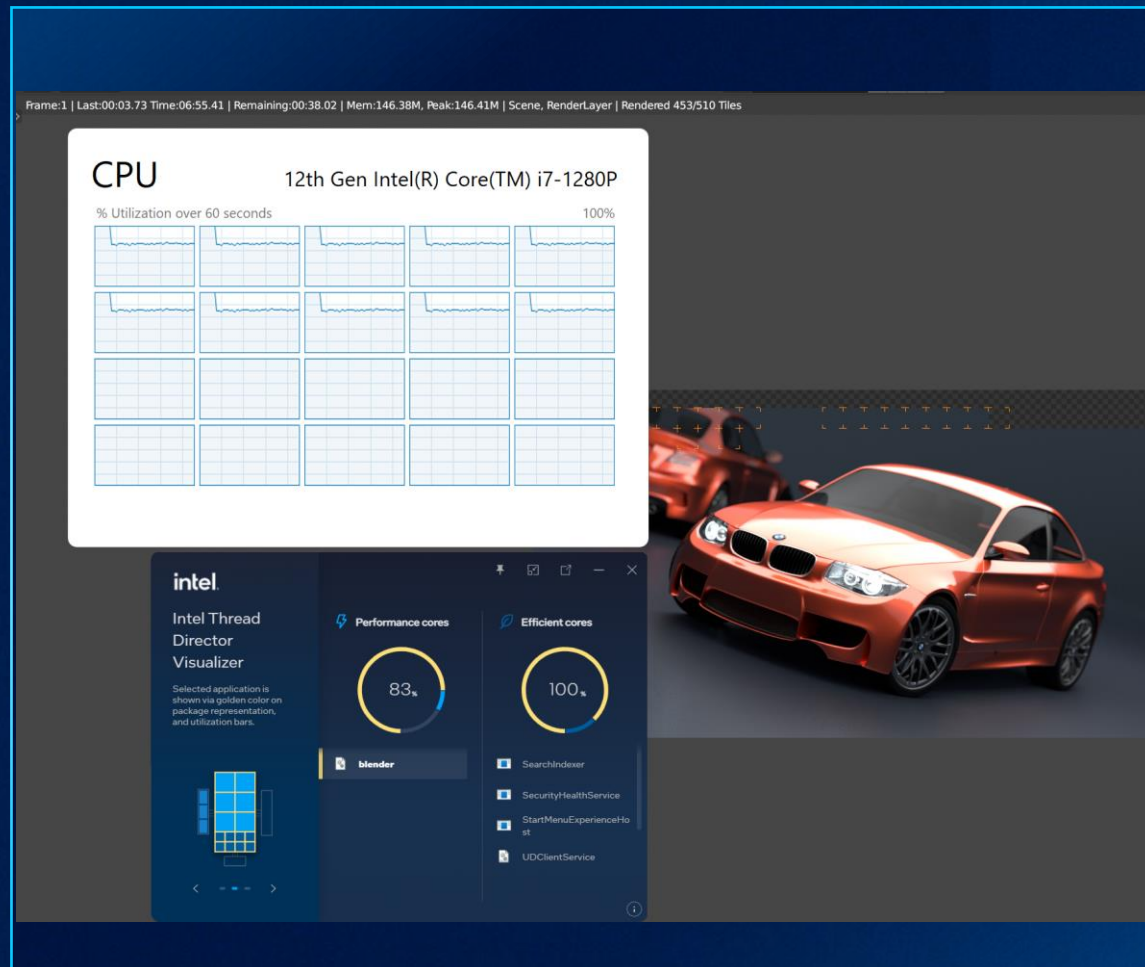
Frame:1 | Last:00:03.73 Time:06:55.41 | Remaining:00:38.02 | Mem:146.38M, Peak:146.41M | Scene, RenderLayer | Rendered 453/510 Tiles

CPU

12th Gen Intel(R) Core(TM) i7-1280P

% Utilization over 60 seconds

100%

intel.

Intel Thread Director Visualizer

Selected application is shown via golden color on package representation, and utilization bars.

Performance cores

83%

blender

Efficient cores

100%

SearchIndexer

SecurityHealthService

StartMenuExperienceHost

UDClientService